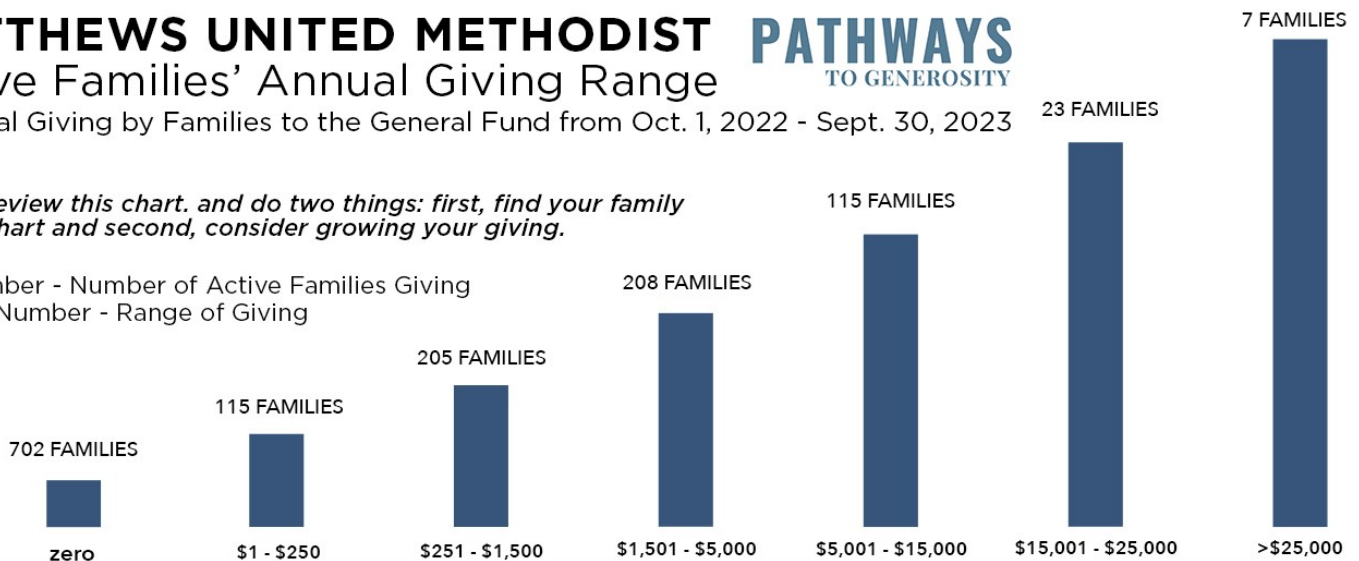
TTHEWS UNITED METHODIST
ve Families' Annual Giving Range
al Giving by Families to the General Fund from Oct. 1, 2022 - Sept. 30, 2023

PATHWAYS
TO GENEROSITY

eview this chart. and do two things: first, find your family hart and second, consider growing your giving.

nber - Number of Active Families Giving
Number - Range of Giving

| 702 FAMILIES | 115 FAMILIES | 205 FAMILIES | 208 FAMILIES | 115 FAMILIES | 23 FAMILIES | 7 FAMILIES |
|---|---|---|---|---|---|---|
| zero | \$1 - \$250 | \$251 - \$1,500 | \$1,501 - \$5,000 | \$5,001 - \$15,000 | \$15,001 - \$25,000 | >\$25,000 |